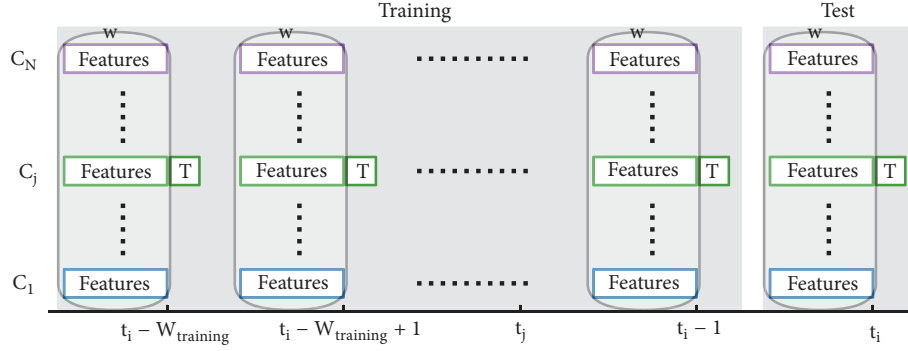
Training

Test

w
w
w
w

$C_N$
Features
Features
Features
Features

$C_j$
Features
T
Features
T
Features
T
Features
T

$C_1$
Features
Features
Features
Features

$t_i - W_{training}$
$t_i - W_{training} + 1$
$t_j$
$t_i - 1$
$t_i$